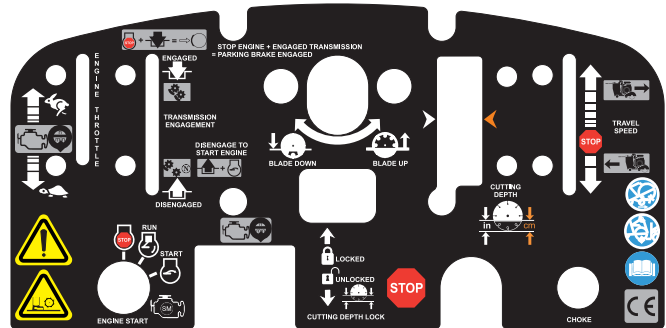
ENGINE THROTTLE

STOP

STOP ENGINE + ENGAGED TRANSMISSION = PARKING BRAKE ENGAGED

ENGAGED

TRANSMISSION ENGAGEMENT

DISENGAGE TO START ENGINE

DISENGAGED

BLADE DOWN

BLADE UP

TRAVEL SPEED

STOP

CUTTING DEPTH

in

cm

STOP

RUN

START

SM

ENGINE START

LOCKED

UNLOCKED

STOP

CUTTING DEPTH LOCK

CHOKE

CE